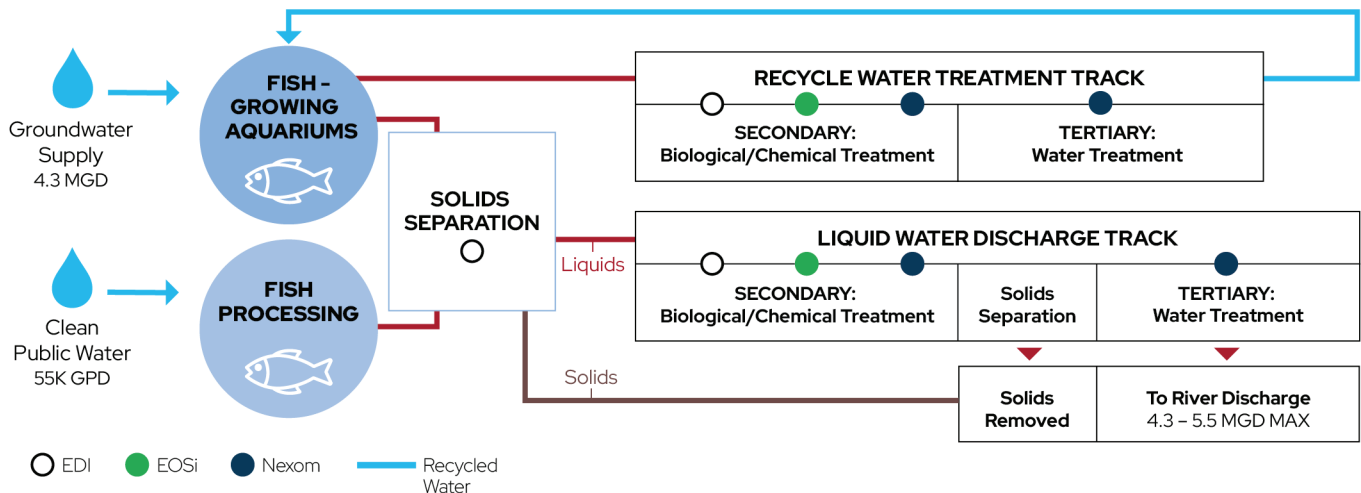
Groundwater Supply
4.3 MGD

FISH - GROWING AQUARIUMS

RECYCLE WATER TREATMENT TRACK

SECONDARY:
Biological/Chemical Treatment

TERTIARY:
Water Treatment

SOLIDS SEPARATION

Liquids

LIQUID WATER DISCHARGE TRACK

SECONDARY:
Biological/Chemical Treatment

Solids Separation

TERTIARY:
Water Treatment

Clean Public Water
55K GPD

FISH PROCESSING

Solids

Solids Removed

To River Discharge
4.3 – 5.5 MGD MAX

EDI
EOSi
Nexom
Recycled Water